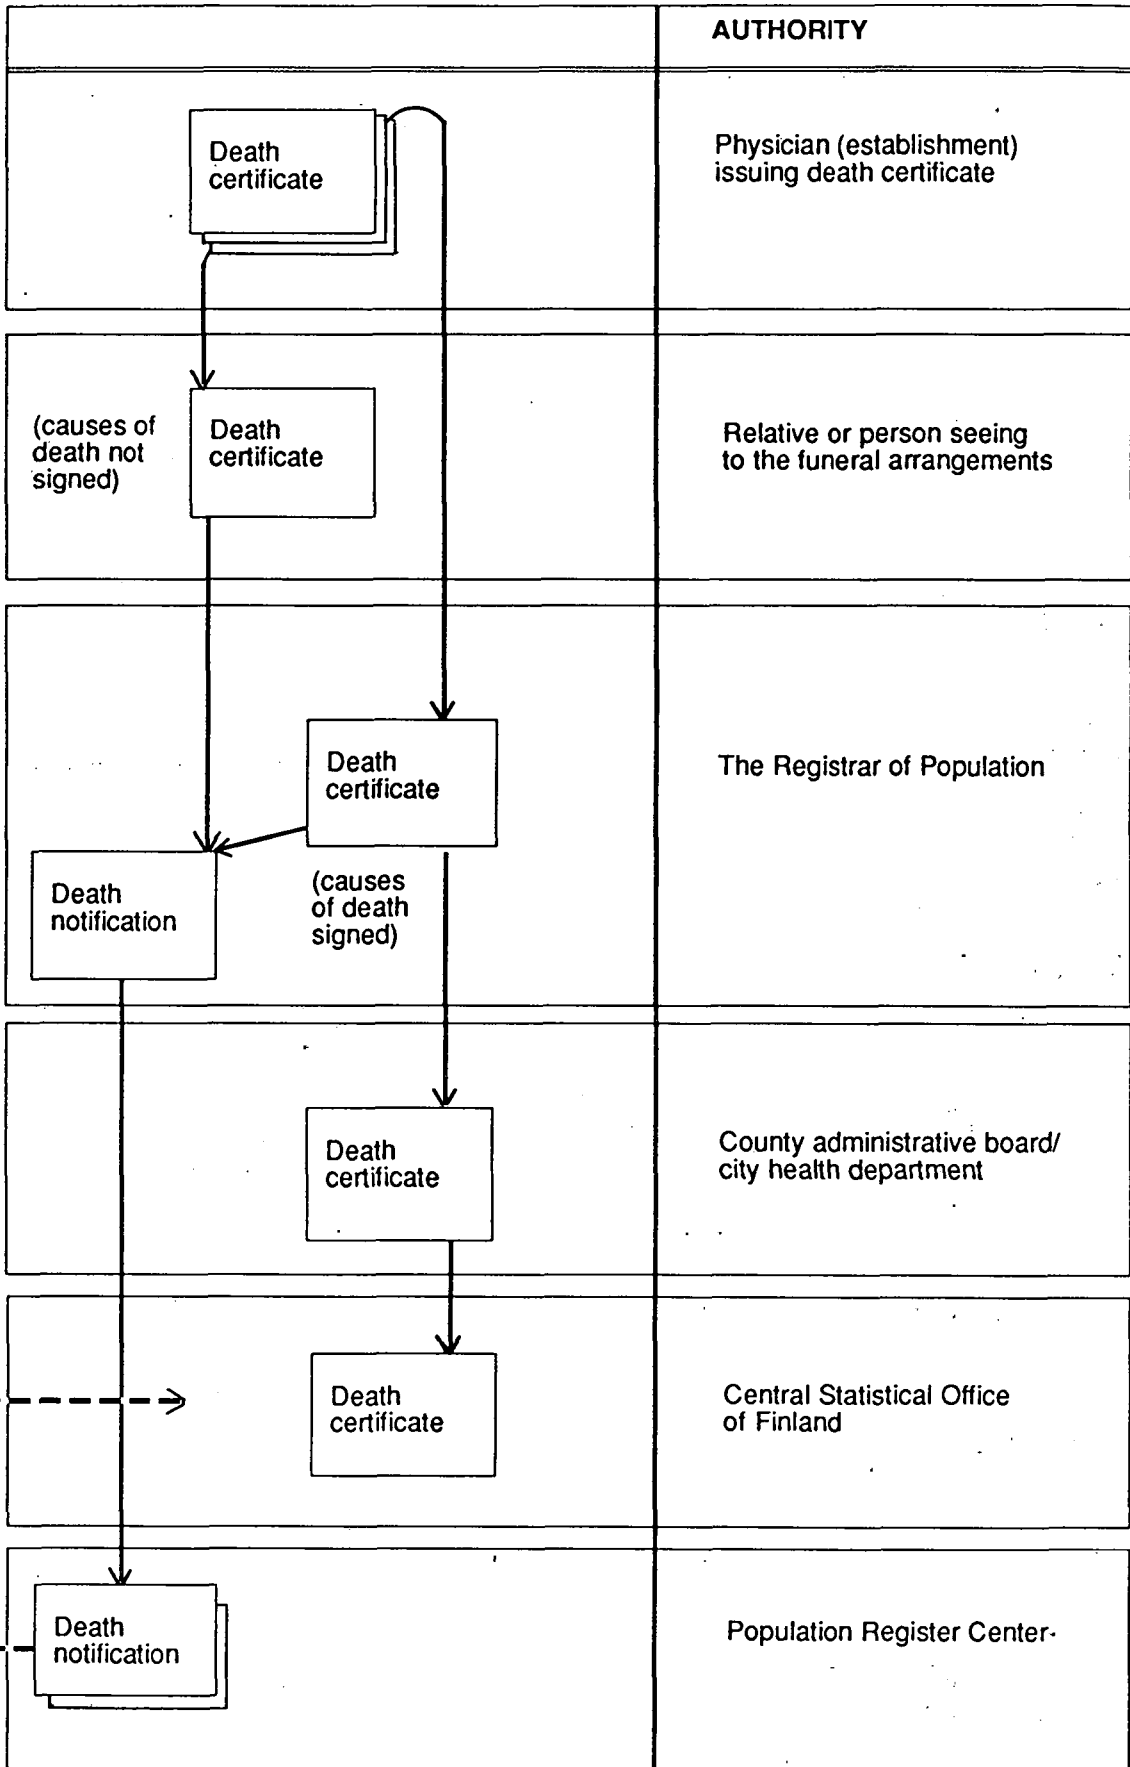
AUTHORITY

Death certificate

Physician (establishment) issuing death certificate

(causes of death not signed)

Death certificate

Relative or person seeing to the funeral arrangements

Death certificate

Death notification

(causes of death signed)

The Registrar of Population

Death certificate

County administrative board/ city health department

Death certificate

Central Statistical Office of Finland

Death notification

Population Register Center